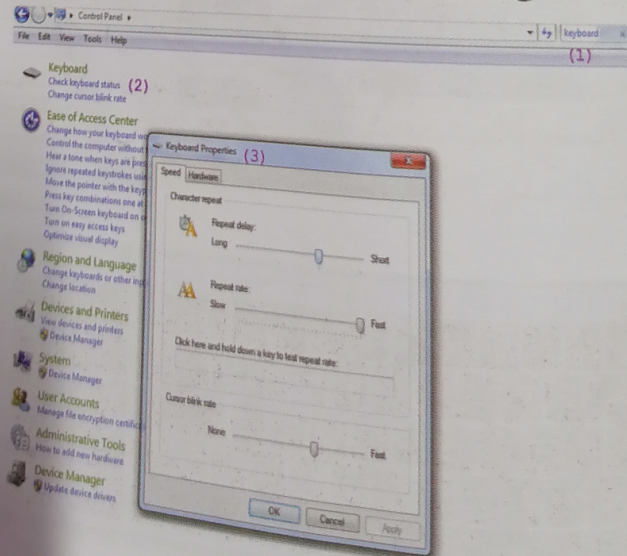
Control Panel ▸

File Edit View Tools Help

keyboard

(1)

Keyboard
Check keyboard status (2)
Change cursor blink rate

Ease of Access Center
Change how your keyboard w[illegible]
Control the computer without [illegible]
Hear a tone when keys are pre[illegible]
Ignore repeated keystrokes usi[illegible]
Move the pointer with the keyp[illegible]
Press key combinations one at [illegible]
Turn On-Screen keyboard on o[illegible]
Turn on easy access keys
Optimize visual display

Region and Language
Change keyboards or other inp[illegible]
Change location

Devices and Printers
View devices and printers
Device Manager

System
Device Manager

User Accounts
Manage file encryption certific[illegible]

Administrative Tools
How to add new hardware

Device Manager
Update device drivers

Keyboard Properties (3)

Speed Hardware

Character repeat

Repeat delay:
Long Short

Repeat rate:
Slow Fast

Click here and hold down a key to test repeat rate:

Cursor blink rate

None Fast

OK Cancel Apply